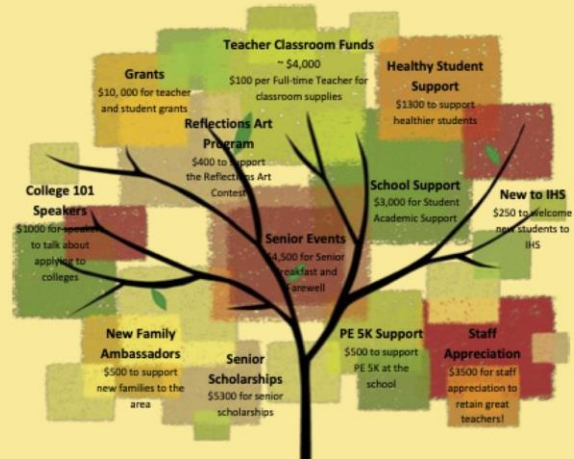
Teacher Classroom Funds
~ $4,000
$100 per Full-time Teacher for classroom supplies

Grants
$10, 000 for teacher and student grants

Healthy Student Support
$1300 to support healthier students

Reflections Art Program
$400 to support the Reflections Art Contest

College 101 Speakers
$1000 for speakers to talk about applying to colleges

School Support
$3,000 for Student Academic Support

New to IHS
$250 to welcome new students to IHS

Senior Events
$4,500 for Senior Breakfast and Farewell

New Family Ambassadors
$500 to support new families to the area

Senior Scholarships
$5300 for senior scholarships

PE 5K Support
$500 to support PE 5K at the school

Staff Appreciation
$3500 for staff appreciation to retain great teachers!